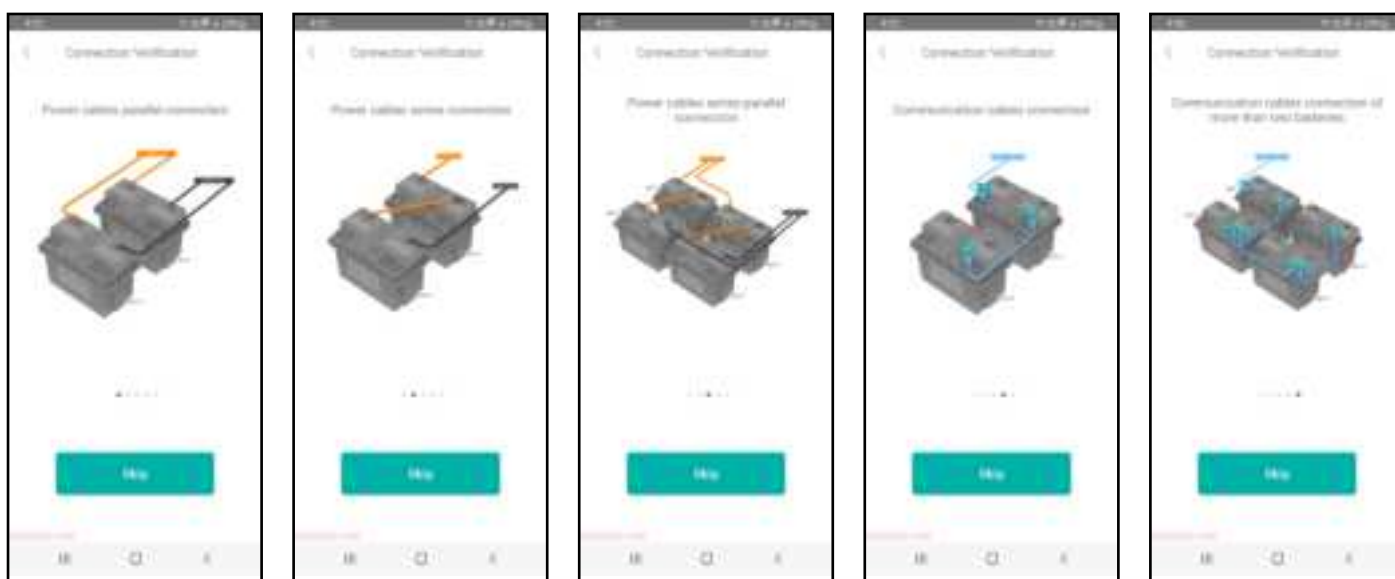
Connection Verification

Power cables parallel connection

Skip

Connection Verification

Power cables series connection

Skip

Connection Verification

Power cables series-parallel connection

Skip

Connection Verification

Communication cables connection

Skip

Connection Verification

Communication cables connection of more than two batteries

Skip